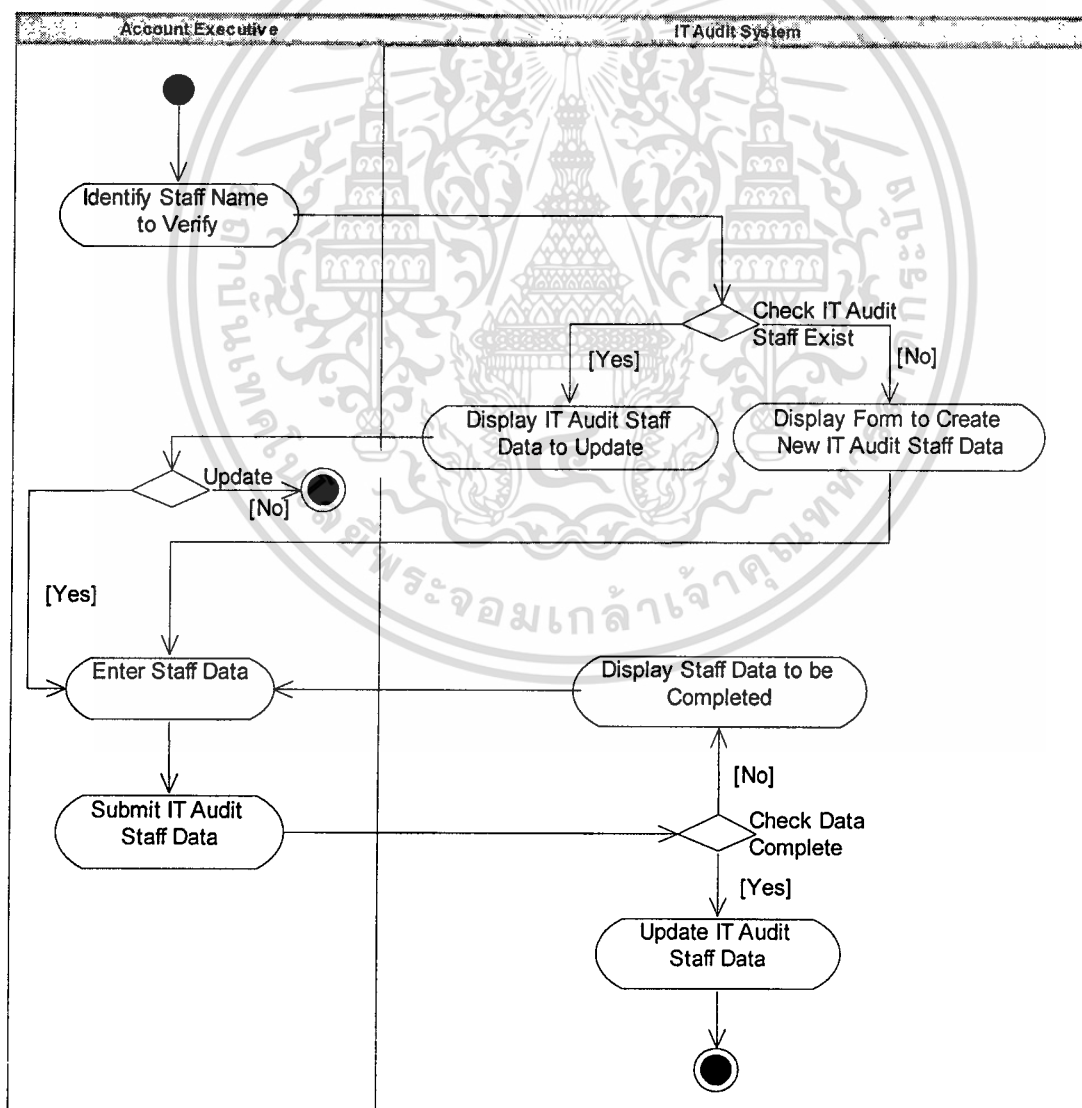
Account Executive

IT Audit System

Identify Staff Name to Verify

Check IT Audit Staff Exist

[Yes]

[No]

Display IT Audit Staff Data to Update

Display Form to Create New IT Audit Staff Data

Update

[No]

[Yes]

Enter Staff Data

Display Staff Data to be Completed

[No]

Submit IT Audit Staff Data

Check Data Complete

[Yes]

Update IT Audit Staff Data

พระจอมเกล้าเจ้าคุณทหาร